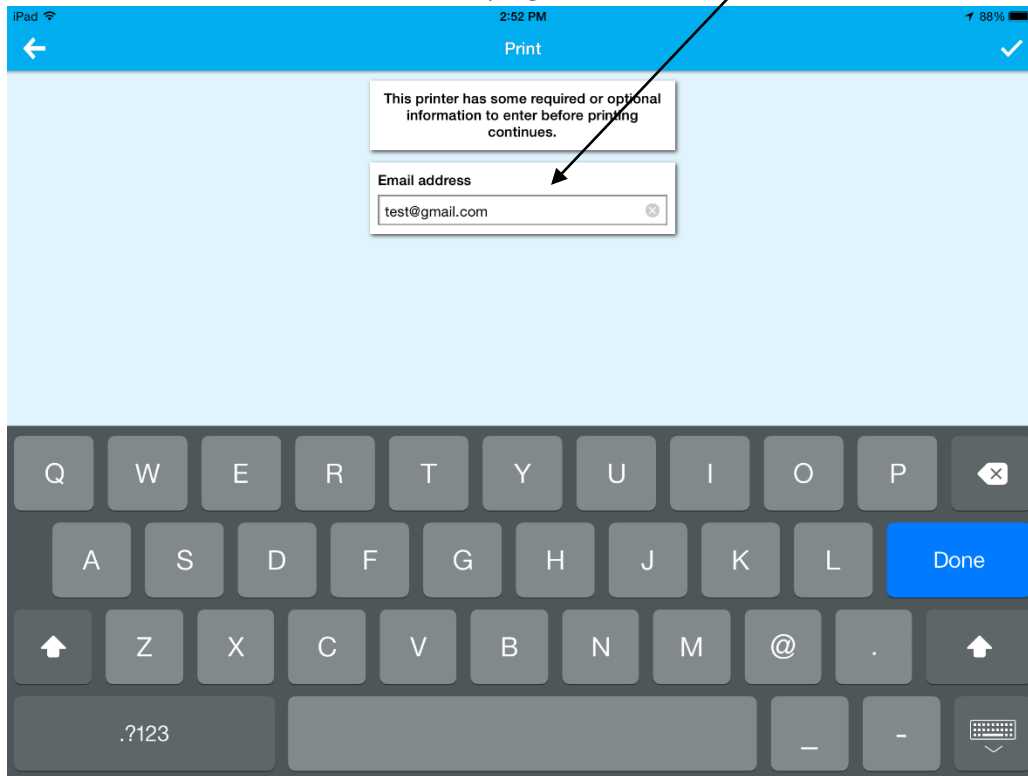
iPad 2:52 PM 88%

Print

This printer has some required or optional information to enter before printing continues.

Email address

test@gmail.com

Q W E R T Y U I O P

A S D F G H J K L Done

Z X C V B N M @ .

.?123 _ -